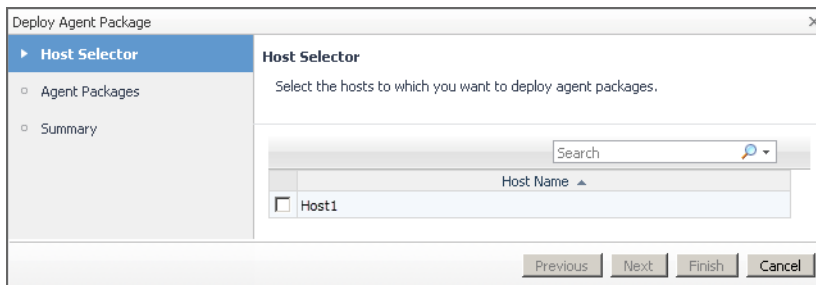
Deploy Agent Package

Host Selector
Agent Packages
Summary

Host Selector

Select the hosts to which you want to deploy agent packages.

Search

| | Host Name ▲ |
|---|---|
| ☐ | Host1 |

Previous Next Finish Cancel